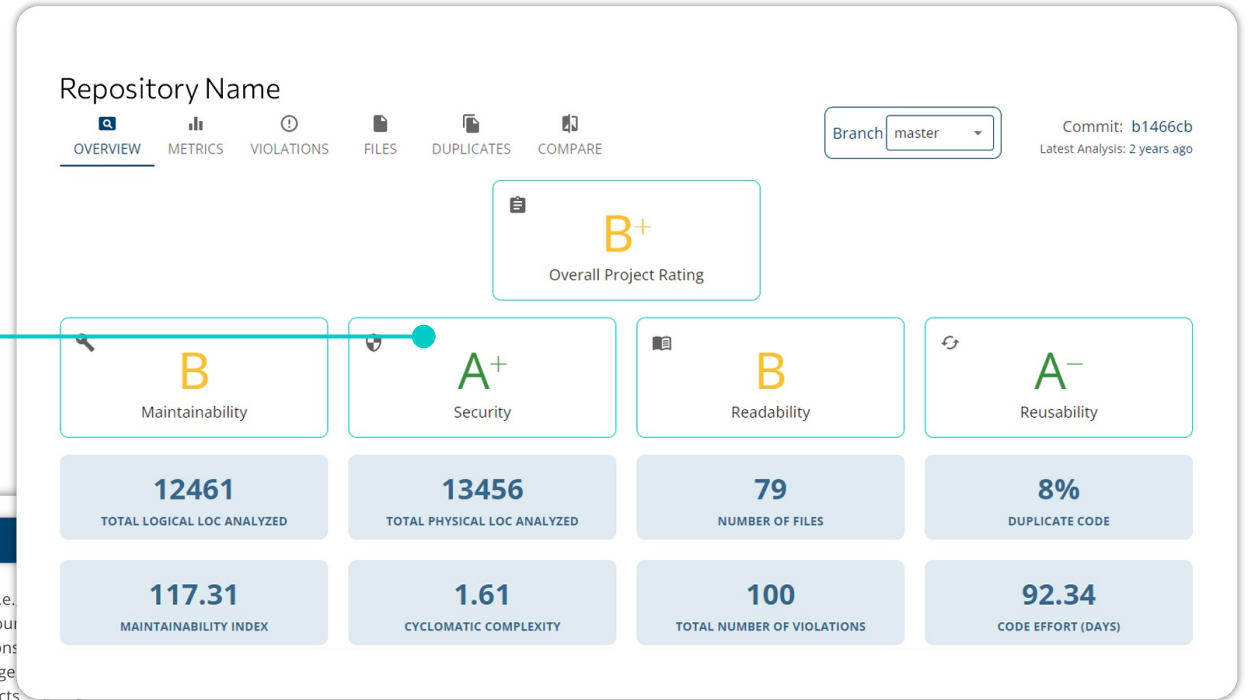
Repository Name

OVERVIEW METRICS VIOLATIONS FILES DUPLICATES COMPARE

Branch master

Commit: b1466cb
Latest Analysis: 2 years ago

B+
Overall Project Rating

B
Maintainability

A+
Security

B
Readability

A−
Reusability

12461
TOTAL LOGICAL LOC ANALYZED

13456
TOTAL PHYSICAL LOC ANALYZED

79
NUMBER OF FILES

8%
DUPLICATE CODE

117.31
MAINTAINABILITY INDEX

1.61
CYCLOMATIC COMPLEXITY

100
TOTAL NUMBER OF VIOLATIONS

92.34
CODE EFFORT (DAYS)

e.
ur
ons
ge
cts